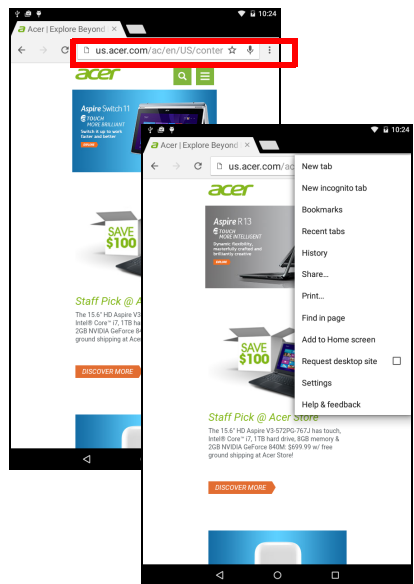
10:24

Acer | Explore Beyond ×

us.acer.com/ac/en/US/conter

acer

Aspire Switch 11

TOUCH MORE BRILLIANT

Switch it up to work faster and better

SAVE $100

Staff Pick @ A

The 15.6" HD Aspire V3 Intel® Core™ i7, 1TB ha 2GB NVIDIA GeForce 84 ground shipping at Acer

DISCOVER MORE

10:24

Acer | Explore Beyond ×

us.acer.com/ac

acer

Aspire R13

TOUCH MORE INTELLIGENT

Dynamic flexibility, masterfully crafted and brilliantly creative

SAVE $100

Staff Pick @ Acer Store

The 15.6" HD Aspire V3-572PG-767J has touch, Intel® Core™ i7, 1TB hard drive, 8GB memory & 2GB NVIDIA GeForce 840M: $699.99 w/ free ground shipping at Acer Store!

DISCOVER MORE

New tab

New incognito tab

Bookmarks

Recent tabs

History

Share...

Print...

Find in page

Add to Home screen

Request desktop site

Settings

Help & feedback